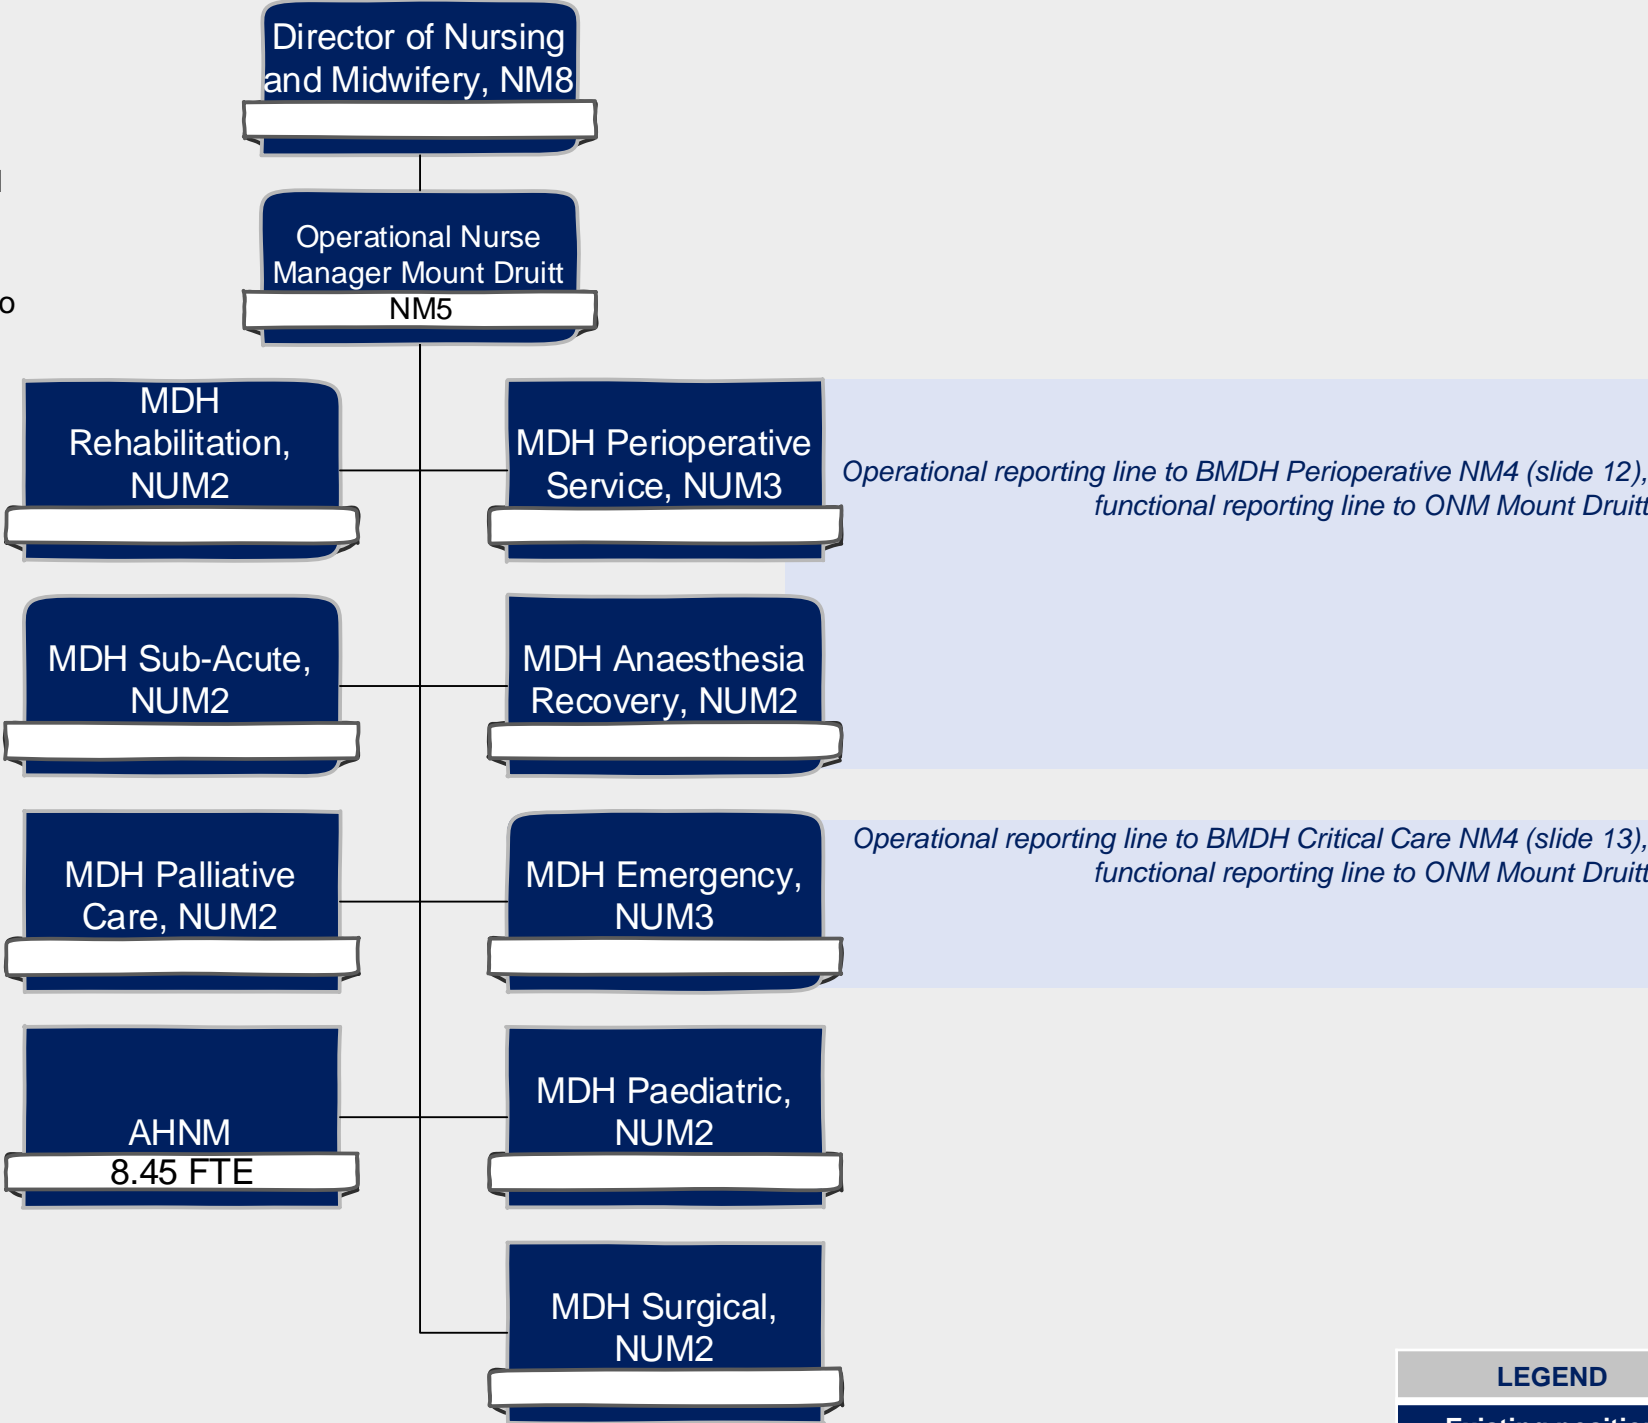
Director of Nursing and Midwifery, NM8

Operational Nurse Manager Mount Druitt
NM5

MDH Rehabilitation, NUM2

MDH Perioperative Service, NUM3

Operational reporting line to BMDH Perioperative NM4 (slide 12), functional reporting line to ONM Mount Druitt

MDH Sub-Acute, NUM2

MDH Anaesthesia Recovery, NUM2

MDH Palliative Care, NUM2

MDH Emergency, NUM3

Operational reporting line to BMDH Critical Care NM4 (slide 13), functional reporting line to ONM Mount Druitt

AHNM
8.45 FTE

MDH Paediatric, NUM2

MDH Surgical, NUM2

LEGEND
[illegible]